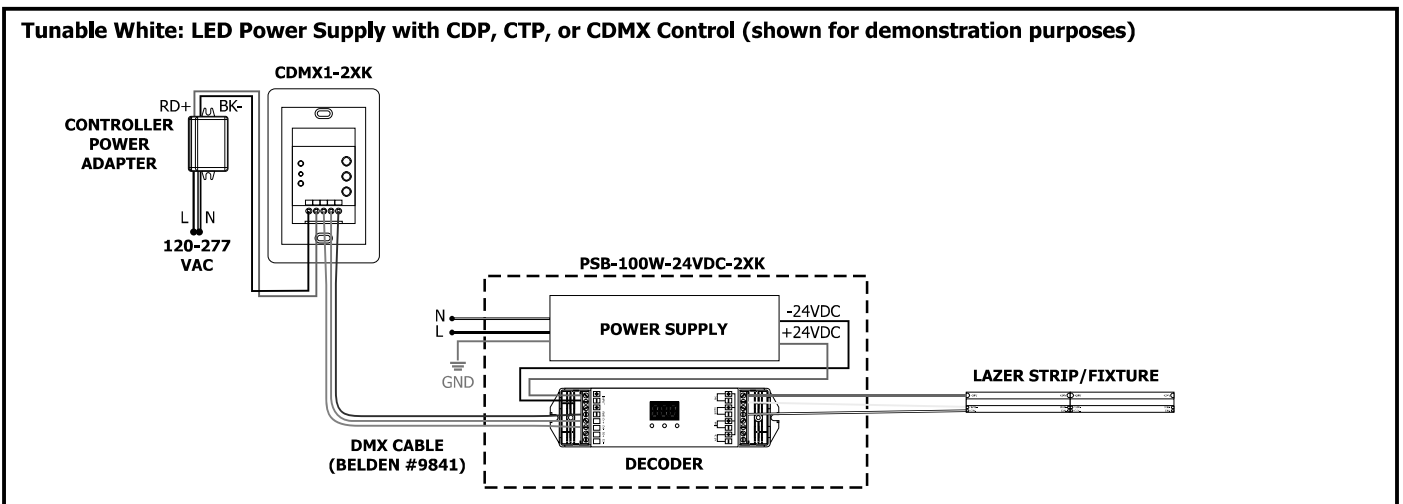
Tunable White: LED Power Supply with CDP, CTP, or CDMX Control (shown for demonstration purposes)

CDMX1-2XK

RD+ BK-

CONTROLLER POWER ADAPTER

L N

120-277 VAC

PSB-100W-24VDC-2XK

N
L

POWER SUPPLY

-24VDC
+24VDC

GND

LAZER STRIP/FIXTURE

DMX CABLE (BELDEN #9841)

DECODER